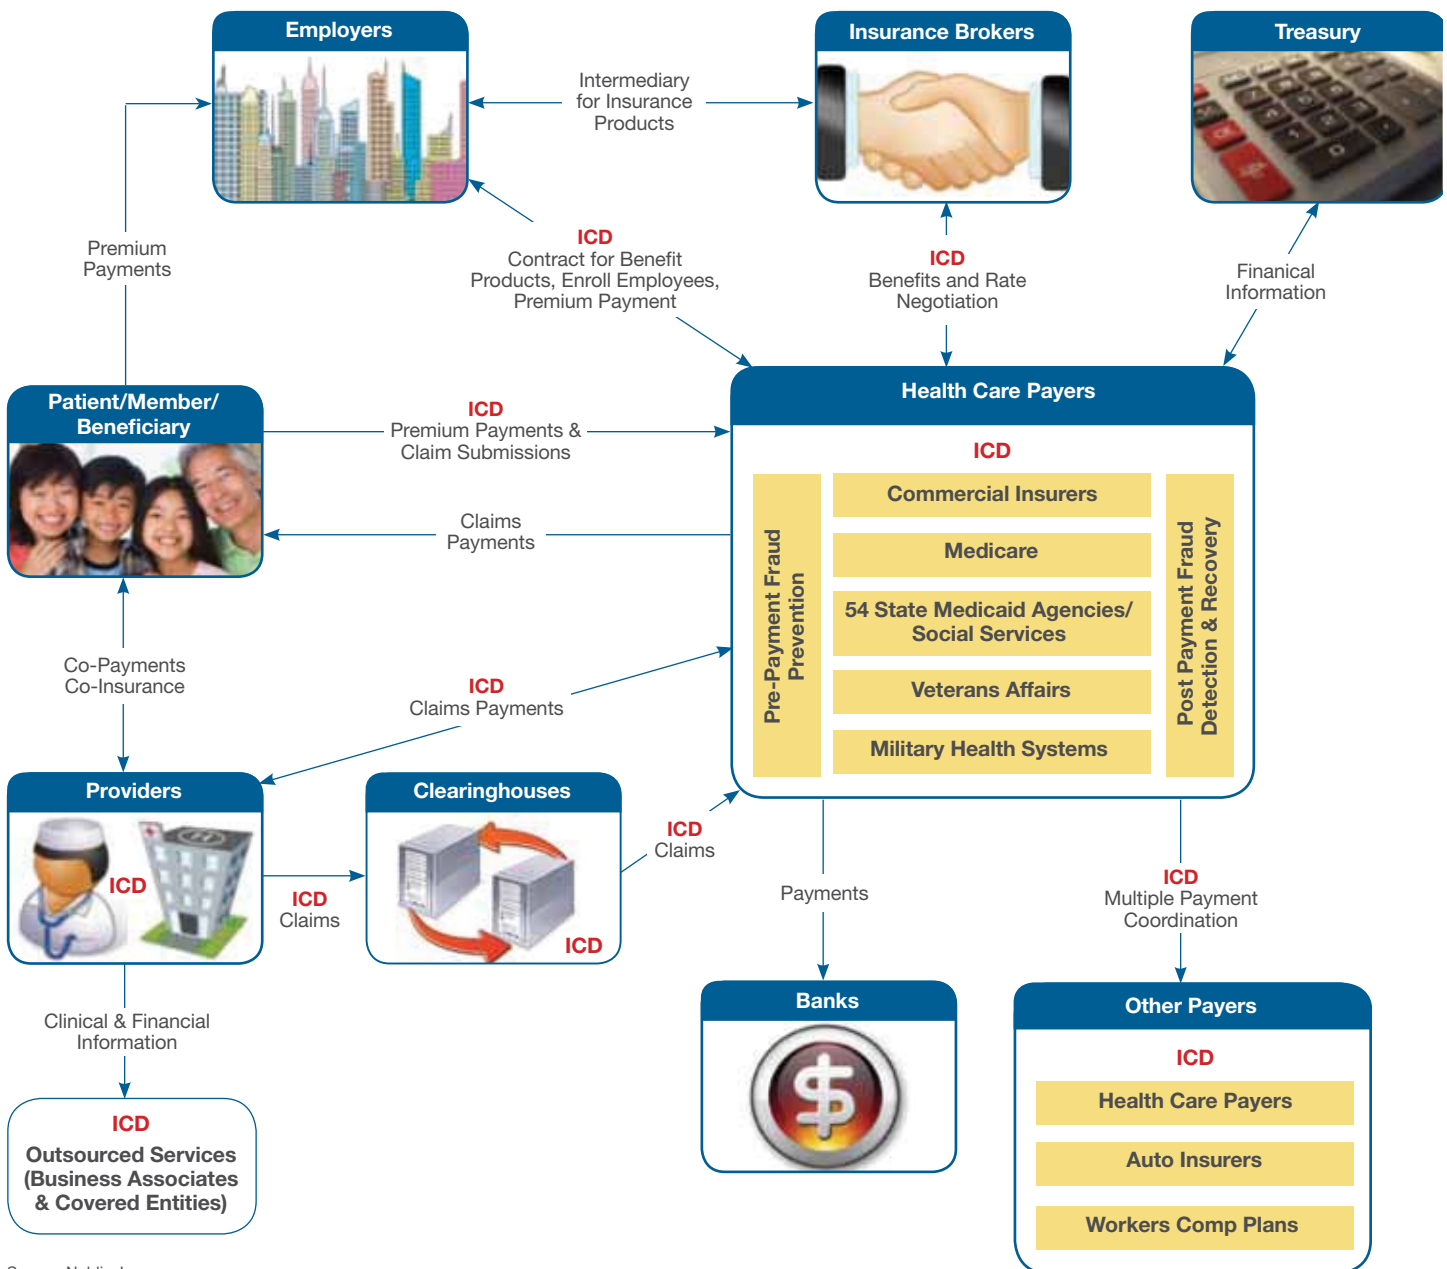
Employers

Intermediary for Insurance Products

Insurance Brokers

Treasury

Premium Payments

ICD
Contract for Benefit Products, Enroll Employees, Premium Payment

ICD
Benefits and Rate Negotiation

Finanical Information

Patient/Member/ Beneficiary

ICD
Premium Payments & Claim Submissions

Health Care Payers

ICD

Pre-Payment Fraud Prevention

Commercial Insurers

Medicare

54 State Medicaid Agencies/ Social Services

Veterans Affairs

Military Health Systems

Post Payment Fraud Detection & Recovery

Claims Payments

Co-Payments Co-Insurance

ICD
Claims Payments

Providers

ICD

ICD
Claims

Clearinghouses

ICD

ICD
Claims

Payments

ICD
Multiple Payment Coordination

Clinical & Financial Information

ICD
Outsourced Services (Business Associates & Covered Entities)

Banks

Other Payers

ICD

Health Care Payers

Auto Insurers

Workers Comp Plans